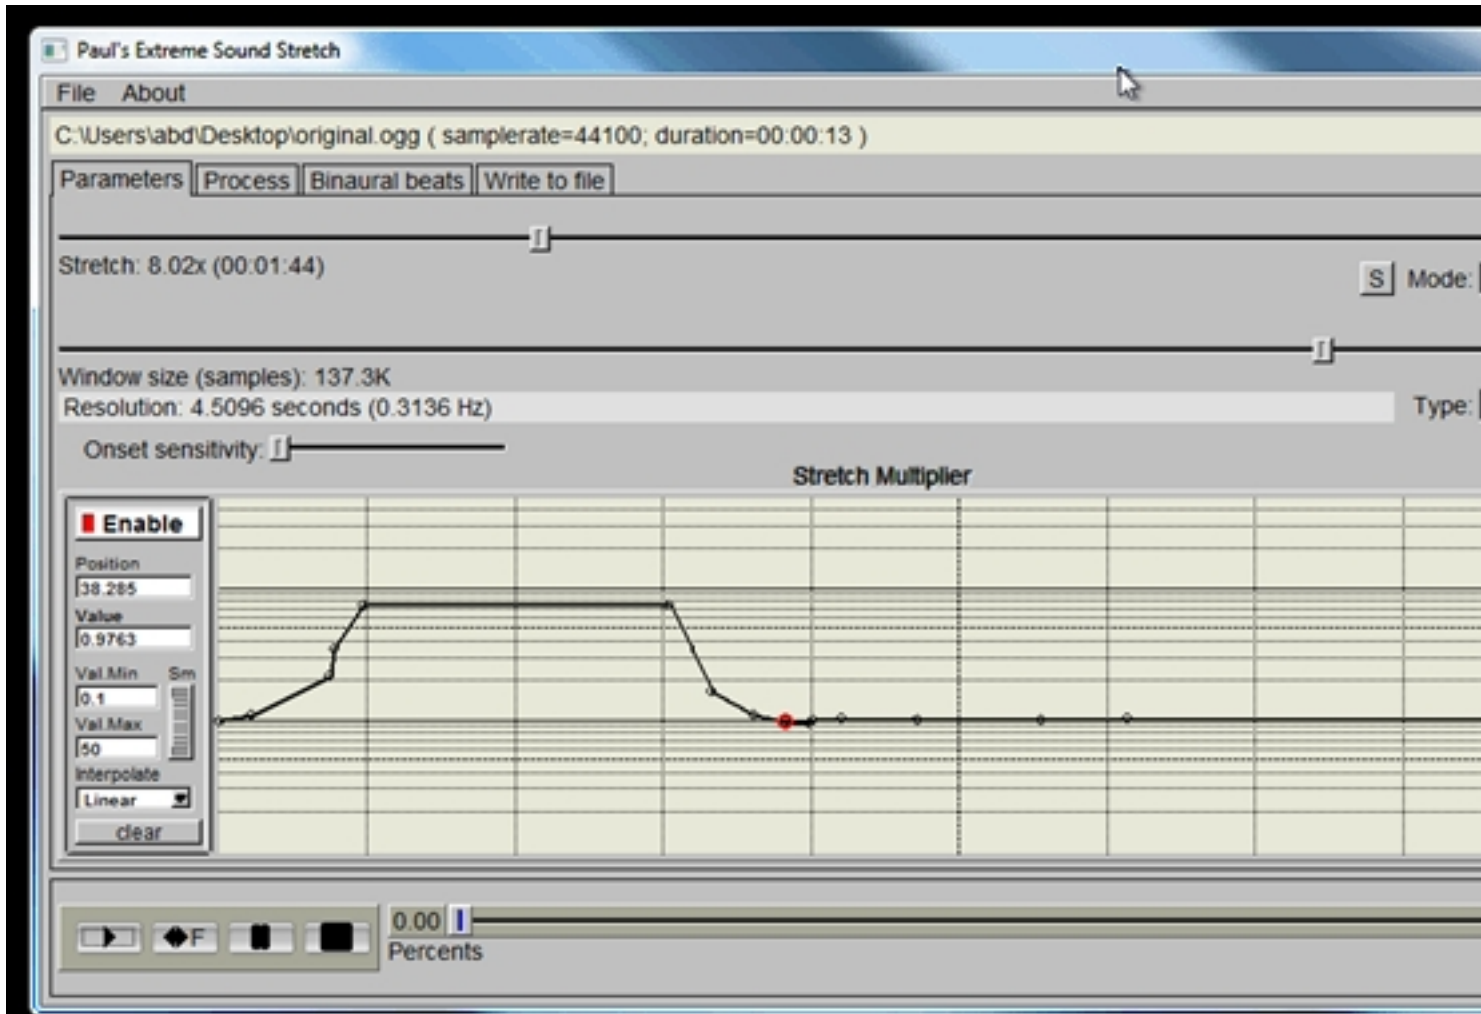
Paul's Extreme Sound Stretch

File About

C:\Users\abd\Desktop\original.ogg ( samplerate=44100; duration=00:00:13 )

Parameters | Process | Binaural beats | Write to file

Stretch: 8.02x (00:01:44)

S Mode:

Window size (samples): 137.3K

Resolution: 4.5096 seconds (0.3136 Hz)

Type:

Onset sensitivity:

Stretch Multiplier

Enable

Position
38.285

Value
0.9763

Val.Min
0.1

Sm

Val.Max
50

Interpolate
Linear

clear

F

0.00

Percents